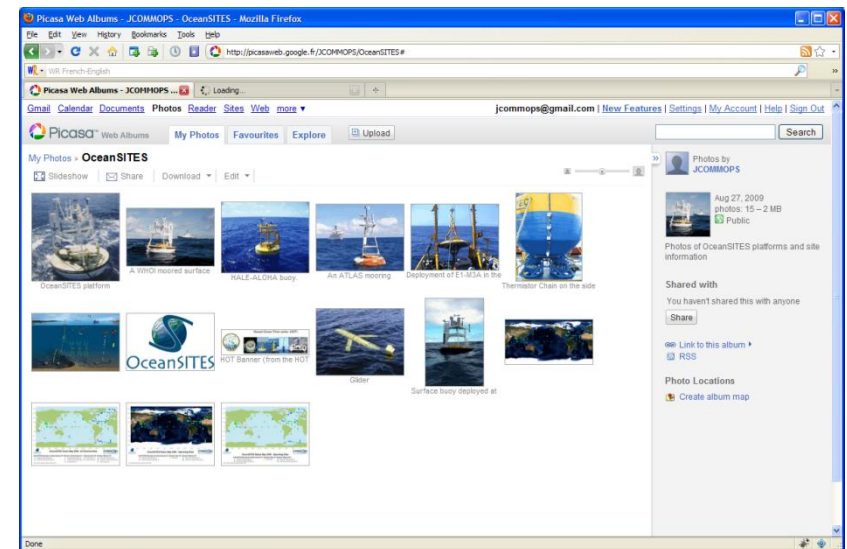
Picasa Web Albums - JCOMMOPS - OceanSITES - Mozilla Firefox

File Edit View History Bookmarks Tools Help

http://picasaweb.google.fr/JCOMMOPS/OceanSITES#

WR French-English

Picasa Web Albums - JCOMMOPS ... Loading...

Gmail Calendar Documents Photos Reader Sites Web more ▾ jcommops@gmail.com | New Features | Settings | My Account | Help | Sign Out

Picasa Web Albums My Photos Favourites Explore Upload Search

My Photos › OceanSITES

Slideshow Share Download ▾ Edit ▾

OceanSITES platform

A WHOI moored surface

HALE-ALOHA buoy

An ATLAS mooring

Deployment of E1-M3A in the

Thermistor Chain on the side

OceanSITES

HOT Banner (from the HOT

Glider

Surface buoy deployed at

Photos by JCOMMOPS

Aug 27, 2009
photos: 15 – 2 MB
Public

Photos of OceanSITES platforms and site information

Shared with

You haven't shared this with anyone

Share

Link to this album ▸

RSS

Photo Locations

Create album map

Done